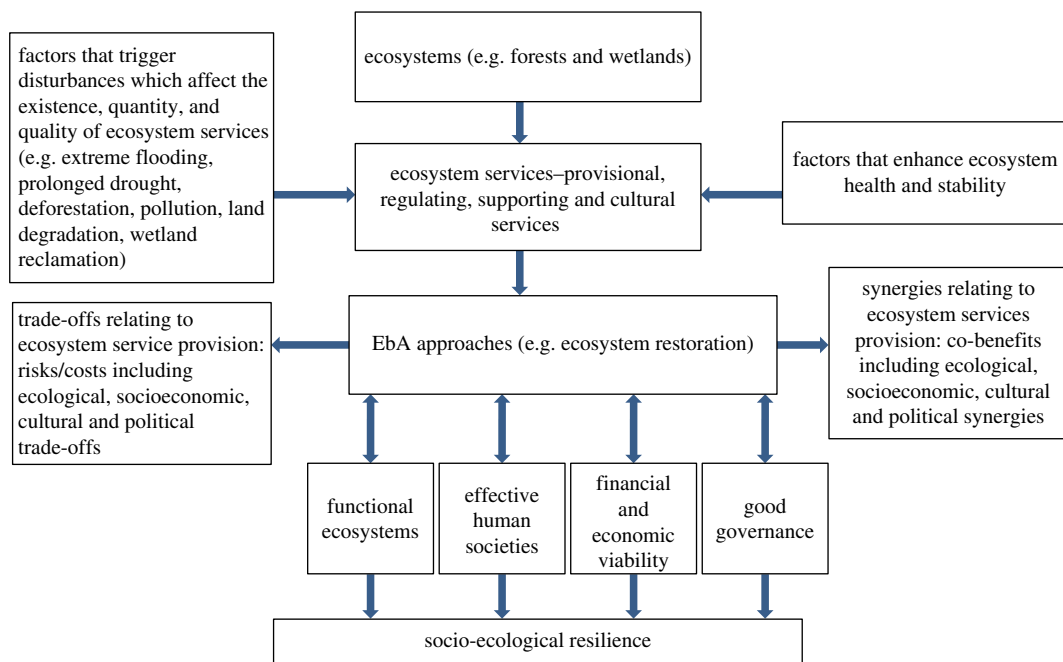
ecosystems (e.g. forests and wetlands)

factors that trigger disturbances which affect the existence, quantity, and quality of ecosystem services (e.g. extreme flooding, prolonged drought, deforestation, pollution, land degradation, wetland reclamation)

ecosystem services–provisional, regulating, supporting and cultural services

factors that enhance ecosystem health and stability

trade-offs relating to ecosystem service provision: risks/costs including ecological, socioeconomic, cultural and political trade-offs

EbA approaches (e.g. ecosystem restoration)

synergies relating to ecosystem services provision: co-benefits including ecological, socioeconomic, cultural and political synergies

functional ecosystems

effective human societies

financial and economic viability

good governance

socio-ecological resilience